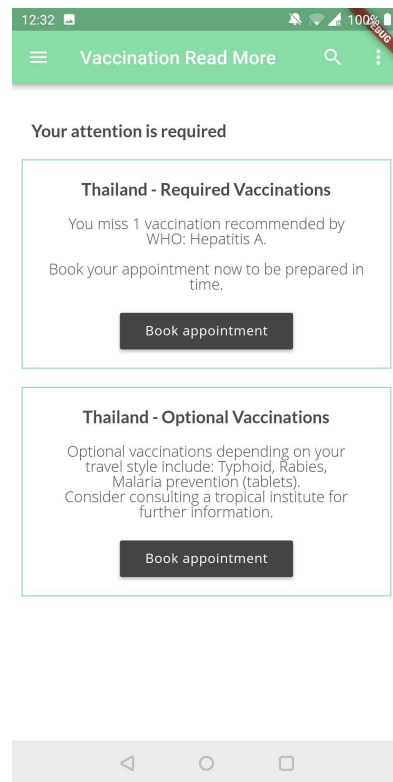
12:32

100%

DEBUG

Vaccination Read More

Your attention is required

Thailand - Required Vaccinations

You miss 1 vaccination recommended by WHO: Hepatitis A.

Book your appointment now to be prepared in time.

Book appointment

Thailand - Optional Vaccinations

Optional vaccinations depending on your travel style include: Typhoid, Rabies, Malaria prevention (tablets).
Consider consulting a tropical institute for further information.

Book appointment